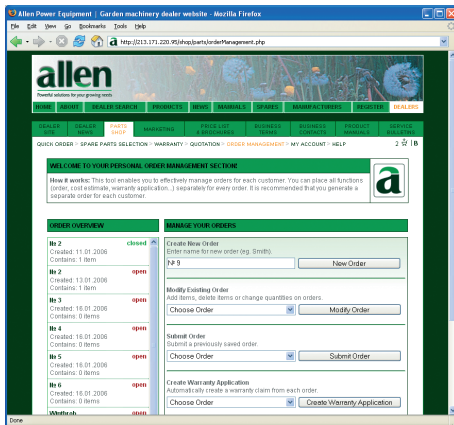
Allen Power Equipment | Garden machinery dealer website - Mozilla Firefox

File Edit View Go Bookmarks Tools Help

http://213.171.220.95/shop/parts/orderManagement.php

allen

Powerful solutions for your growing needs

HOME ABOUT DEALER SEARCH PRODUCTS NEWS MANUALS SPARES MANUFACTURERS REGISTER DEALERS

DEALER SITE DEALER NEWS PARTS SHOP MARKETING PRICE LIST & BROCHURES BUSINESS TERMS BUSINESS CONTACTS PRODUCT MANUALS SERVICE BULLETINS

QUICK ORDER > SPARE PARTS SELECTION > WARRANTY > QUOTATION > ORDER MANAGEMENT > MY ACCOUNT > HELP

WELCOME TO YOUR PERSONAL ORDER MANAGEMENT SECTION!

How it works: This tool enables you to effectively manage orders for each customer. You can place all functions (order, cost estimate, warranty application...) separately for every order. It is recommended that you generate a separate order for each customer.

ORDER OVERVIEW

№ 2 closed
Created: 11.01.2006
Contains: 1 item

№ 2 open
Created: 13.01.2006
Contains: 1 item

№ 3 open
Created: 16.01.2006
Contains: 0 items

№ 4 open
Created: 16.01.2006
Contains: 0 items

№ 5 open
Created: 16.01.2006
Contains: 0 items

№ 6 open
Created: 16.01.2006
Contains: 0 items

Whitfrob open

MANAGE YOUR ORDERS

Create New Order
Enter name for new order (eg. Smith).
№ 9
New Order

Modify Existing Order
Add items, delete items or change quantities on orders.
Choose Order
Modify Order

Submit Order
Submit a previously saved order
Choose Order
Submit Order

Create Warranty Application
Automatically create a warranty claim from each order.
Choose Order
Create Warranty Application

Done